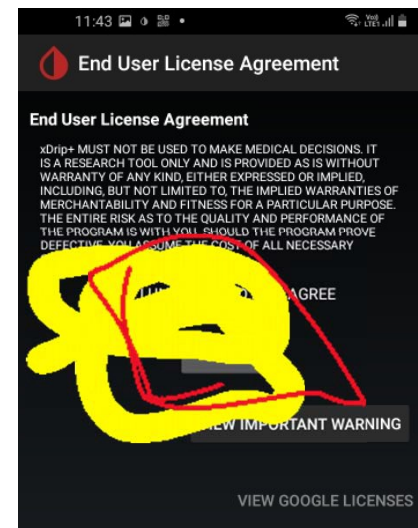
11:43

End User License Agreement

End User License Agreement

xDrip+ MUST NOT BE USED TO MAKE MEDICAL DECISIONS. IT IS A RESEARCH TOOL ONLY AND IS PROVIDED AS IS WITHOUT WARRANTY OF ANY KIND, EITHER EXPRESSED OR IMPLIED, INCLUDING, BUT NOT LIMITED TO, THE IMPLIED WARRANTIES OF MERCHANTABILITY AND FITNESS FOR A PARTICULAR PURPOSE. THE ENTIRE RISK AS TO THE QUALITY AND PERFORMANCE OF THE PROGRAM IS WITH YOU. SHOULD THE PROGRAM PROVE DEFECTIVE, YOU ASSUME THE COST OF ALL NECESSARY

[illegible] AGREE

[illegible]EW IMPORTANT WARNING

VIEW GOOGLE LICENSES